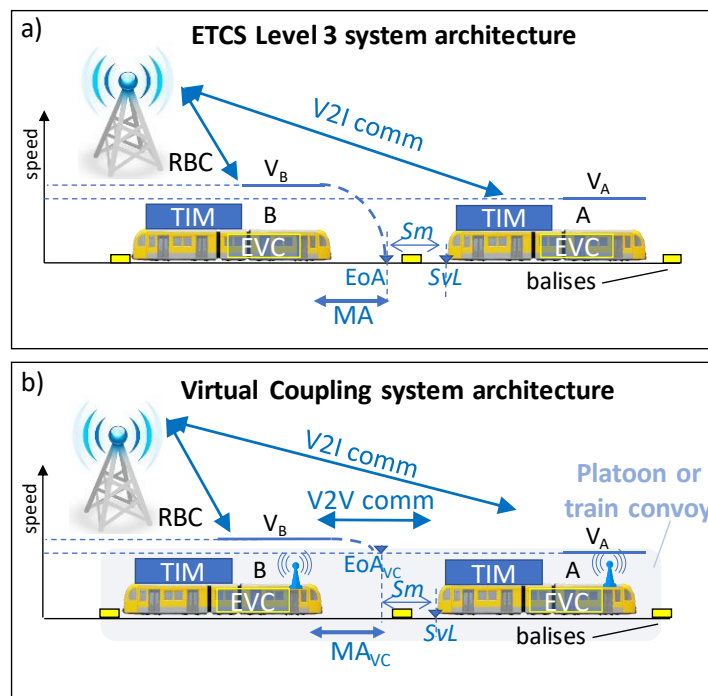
a)

ETCS Level 3 system architecture

speed

RBC

V2I comm

$V_B$

$V_A$

TIM

B

EVC

Sm

TIM

A

EVC

EoA

SvL

balises

MA

b)

Virtual Coupling system architecture

speed

RBC

V2I comm

V2V comm

Platoon or train convoy

$V_B$

$V_A$

$EoA_{VC}$

TIM

B

EVC

Sm

TIM

A

EVC

SvL

balises

$MA_{VC}$